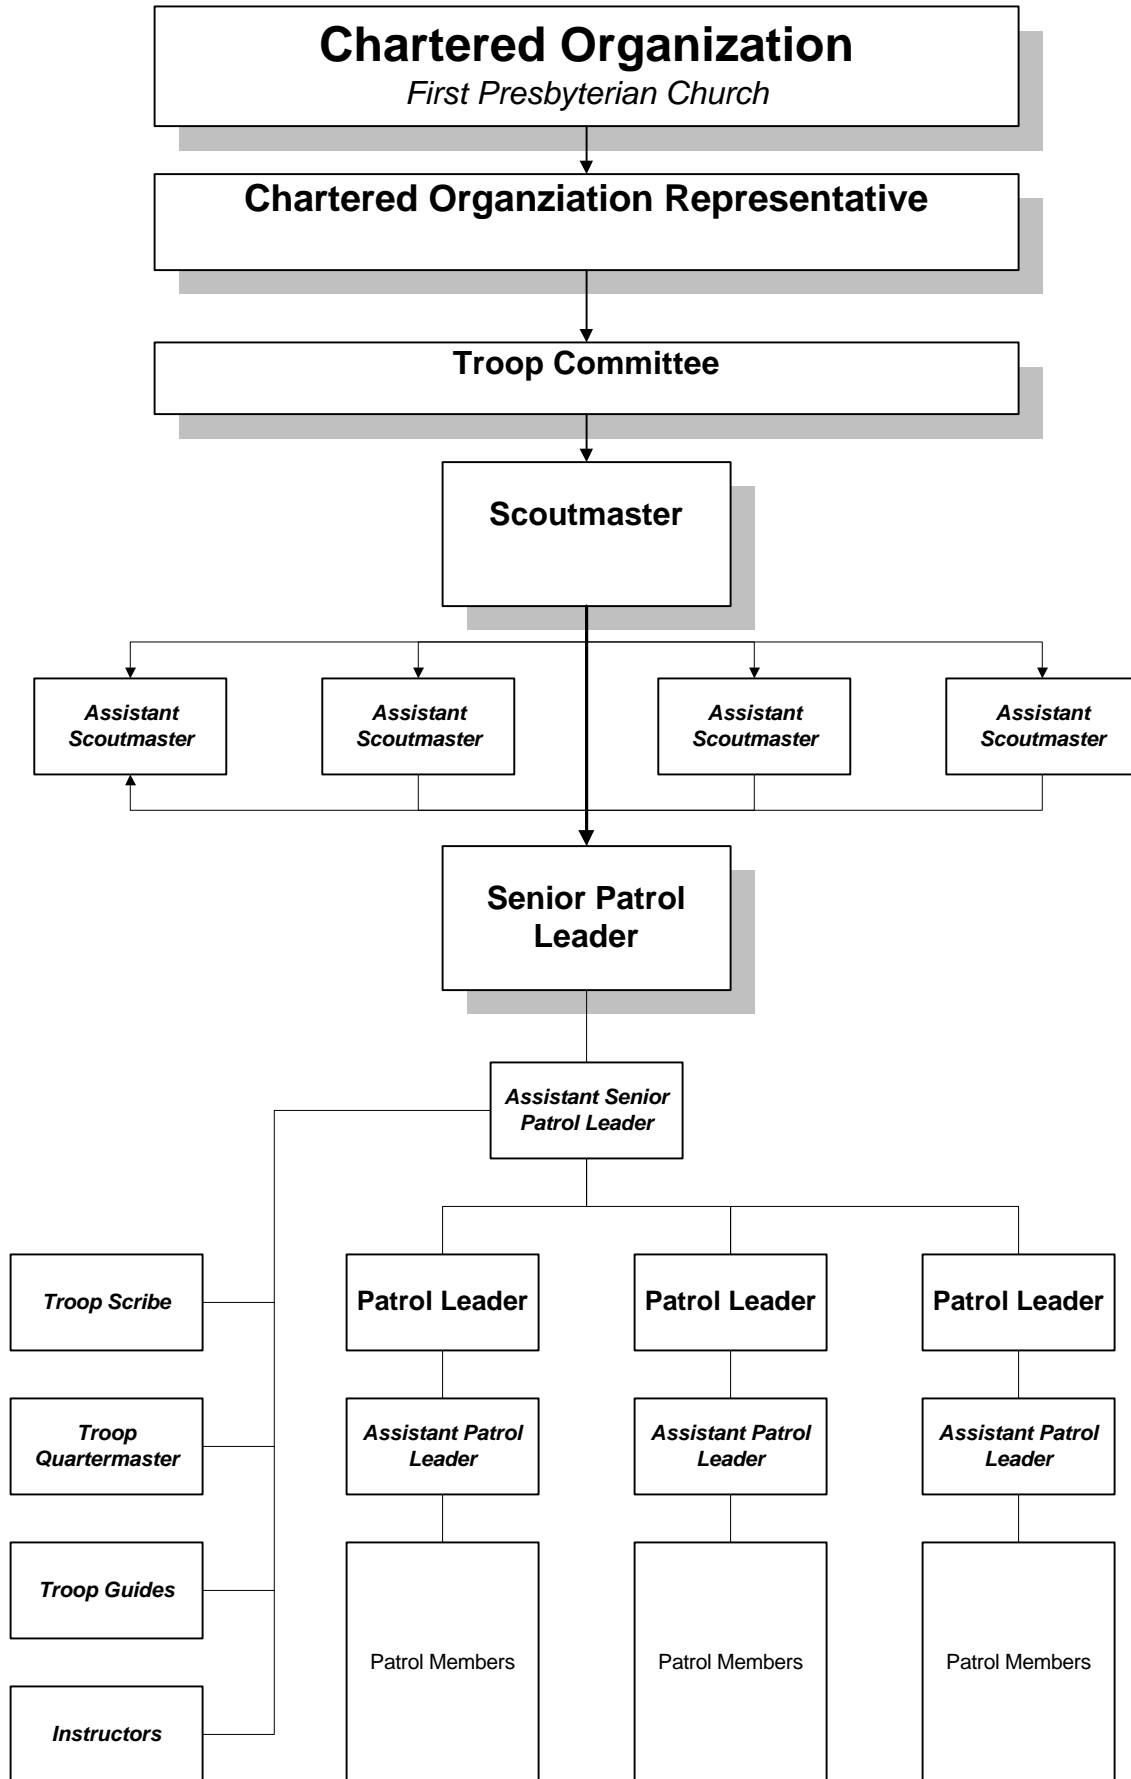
Chartered Organization
First Presbyterian Church

Chartered Organziation Representative

Troop Committee

Scoutmaster

Assistant Scoutmaster

Assistant Scoutmaster

Assistant Scoutmaster

Assistant Scoutmaster

Senior Patrol Leader

Assistant Senior Patrol Leader

Troop Scribe

Troop Quartermaster

Troop Guides

Instructors

Patrol Leader

Assistant Patrol Leader

Patrol Members

Patrol Leader

Assistant Patrol Leader

Patrol Members

Patrol Leader

Assistant Patrol Leader

Patrol Members